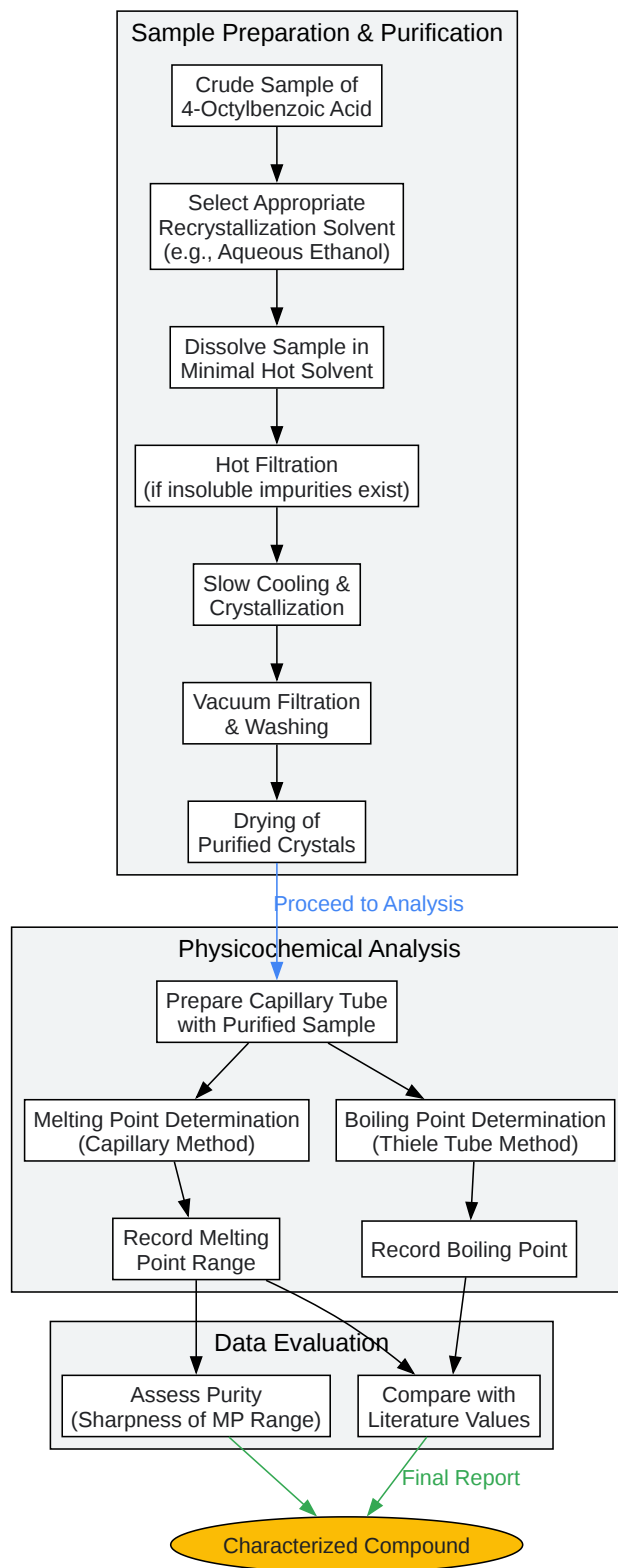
Sample Preparation & Purification

Crude Sample of 4-Octylbenzoic Acid

Select Appropriate Recrystallization Solvent (e.g., Aqueous Ethanol)

Dissolve Sample in Minimal Hot Solvent

Hot Filtration (if insoluble impurities exist)

Slow Cooling & Crystallization

Vacuum Filtration & Washing

Drying of Purified Crystals

Proceed to Analysis

Physicochemical Analysis

Prepare Capillary Tube with Purified Sample

Melting Point Determination (Capillary Method)

Boiling Point Determination (Thiele Tube Method)

Record Melting Point Range

Record Boiling Point

Data Evaluation

Assess Purity (Sharpness of MP Range)

Compare with Literature Values

Final Report

Characterized Compound